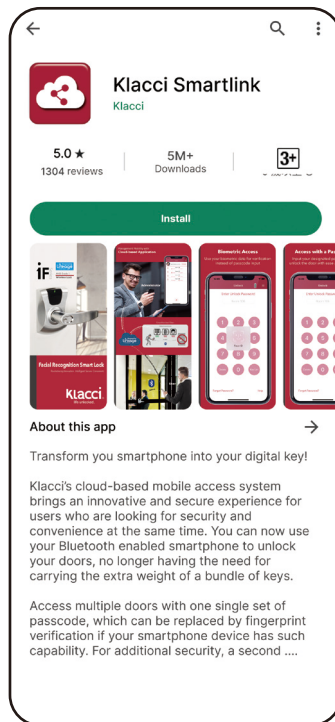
Klacci Smartlink

Klacci

5.0 ★
1304 reviews

5M+
Downloads

3+

Install

iF

Facial Recognition Smart Lock

Klacci

Biometric Access

Access with a Pa

About this app

Transform you smartphone into your digital key!

Klacci's cloud-based mobile access system brings an innovative and secure experience for users who are looking for security and convenience at the same time. You can now use your Bluetooth enabled smartphone to unlock your doors, no longer having the need for carrying the extra weight of a bundle of keys.

Access multiple doors with one single set of passcode, which can be replaced by fingerprint verification if your smartphone device has such capability. For additional security, a second ....